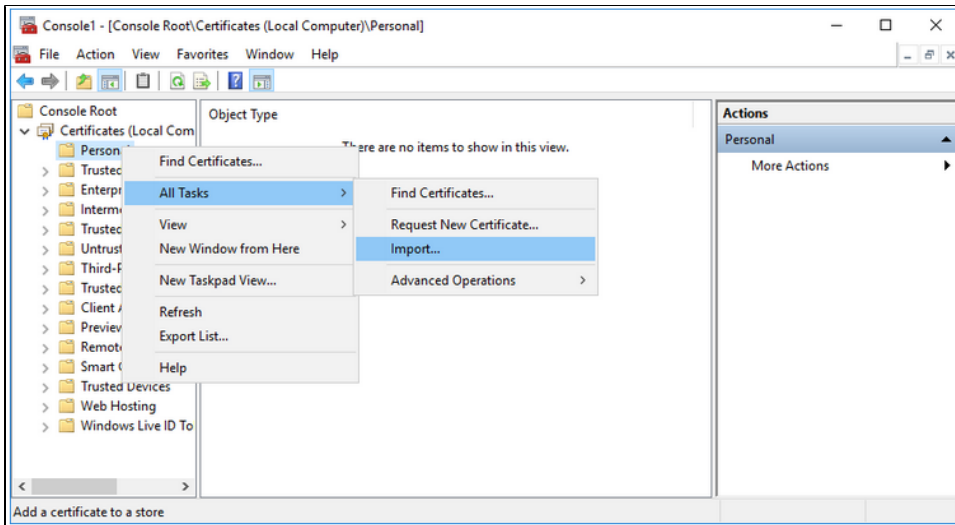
Console1 - [Console Root\Certificates (Local Computer)\Personal]

File Action View Favorites Window Help

Console Root
Certificates (Local Com
Person
Trustec
Enterpr
Interm
Trustec
Untrust
Third-F
Trustec
Client
Previe
Remot
Smart
Trusted Devices
Web Hosting
Windows Live ID To

Object Type

There are no items to show in this view.

Find Certificates...
All Tasks
View
New Window from Here
New Taskpad View...
Refresh
Export List...
Help

Find Certificates...
Request New Certificate...
Import...
Advanced Operations

Actions
Personal
More Actions

Add a certificate to a store